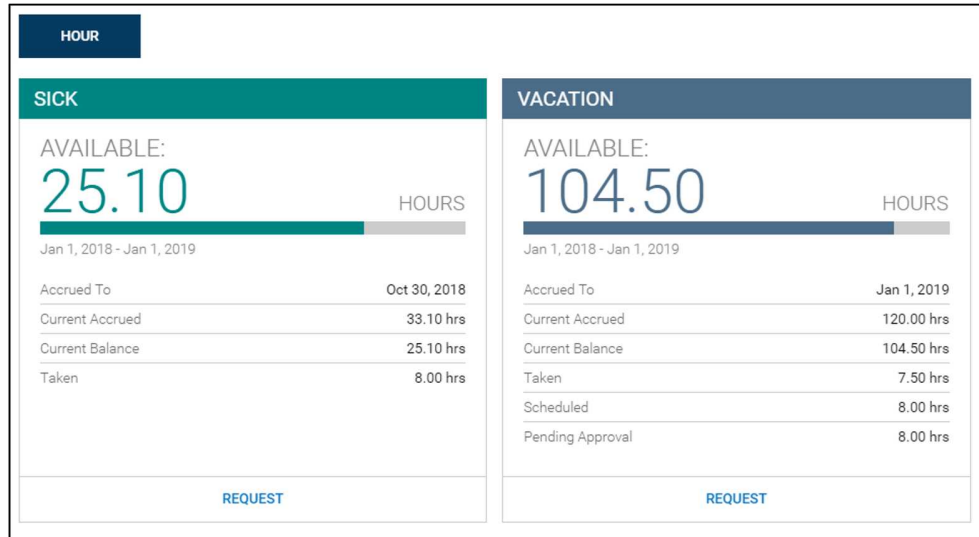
HOUR

SICK

AVAILABLE:
25.10
HOURS

Jan 1, 2018 - Jan 1, 2019

| | |
|---|---|
| Accrued To | Oct 30, 2018 |
| Current Accrued | 33.10 hrs |
| Current Balance | 25.10 hrs |
| Taken | 8.00 hrs |

REQUEST

VACATION

AVAILABLE:
104.50
HOURS

Jan 1, 2018 - Jan 1, 2019

| | |
|---|---|
| Accrued To | Jan 1, 2019 |
| Current Accrued | 120.00 hrs |
| Current Balance | 104.50 hrs |
| Taken | 7.50 hrs |
| Scheduled | 8.00 hrs |
| Pending Approval | 8.00 hrs |

REQUEST